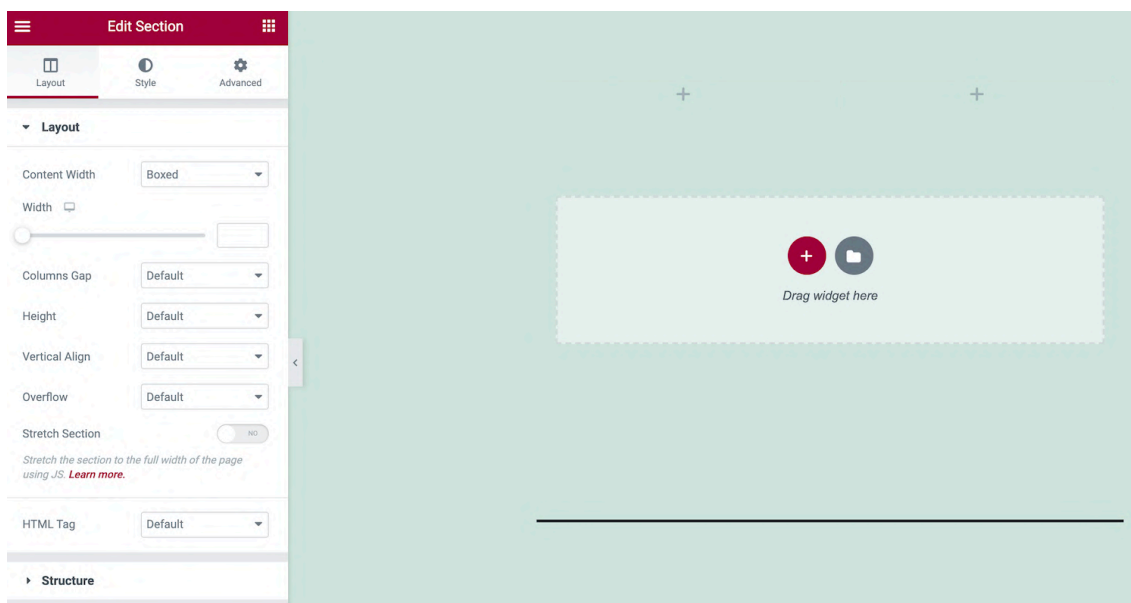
Edit Section

Layout Style Advanced

Layout

Content Width Boxed

Width

Columns Gap Default

Height Default

Vertical Align Default

Overflow Default

Stretch Section NO

Stretch the section to the full width of the page using JS. Learn more.

HTML Tag Default

Structure

+ +

Drag widget here